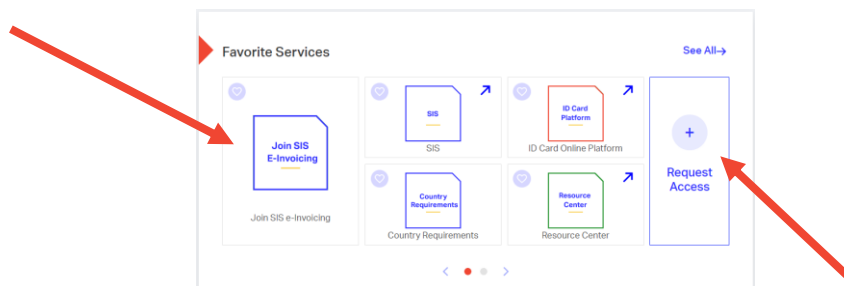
Favorite Services

See All→

Join SIS E-Invoicing

Join SIS e-Invoicing

SIS

SIS

ID Card Platform

ID Card Online Platform

+

Request Access

Country Requirements

Country Requirements

Resource Center

Resource Center